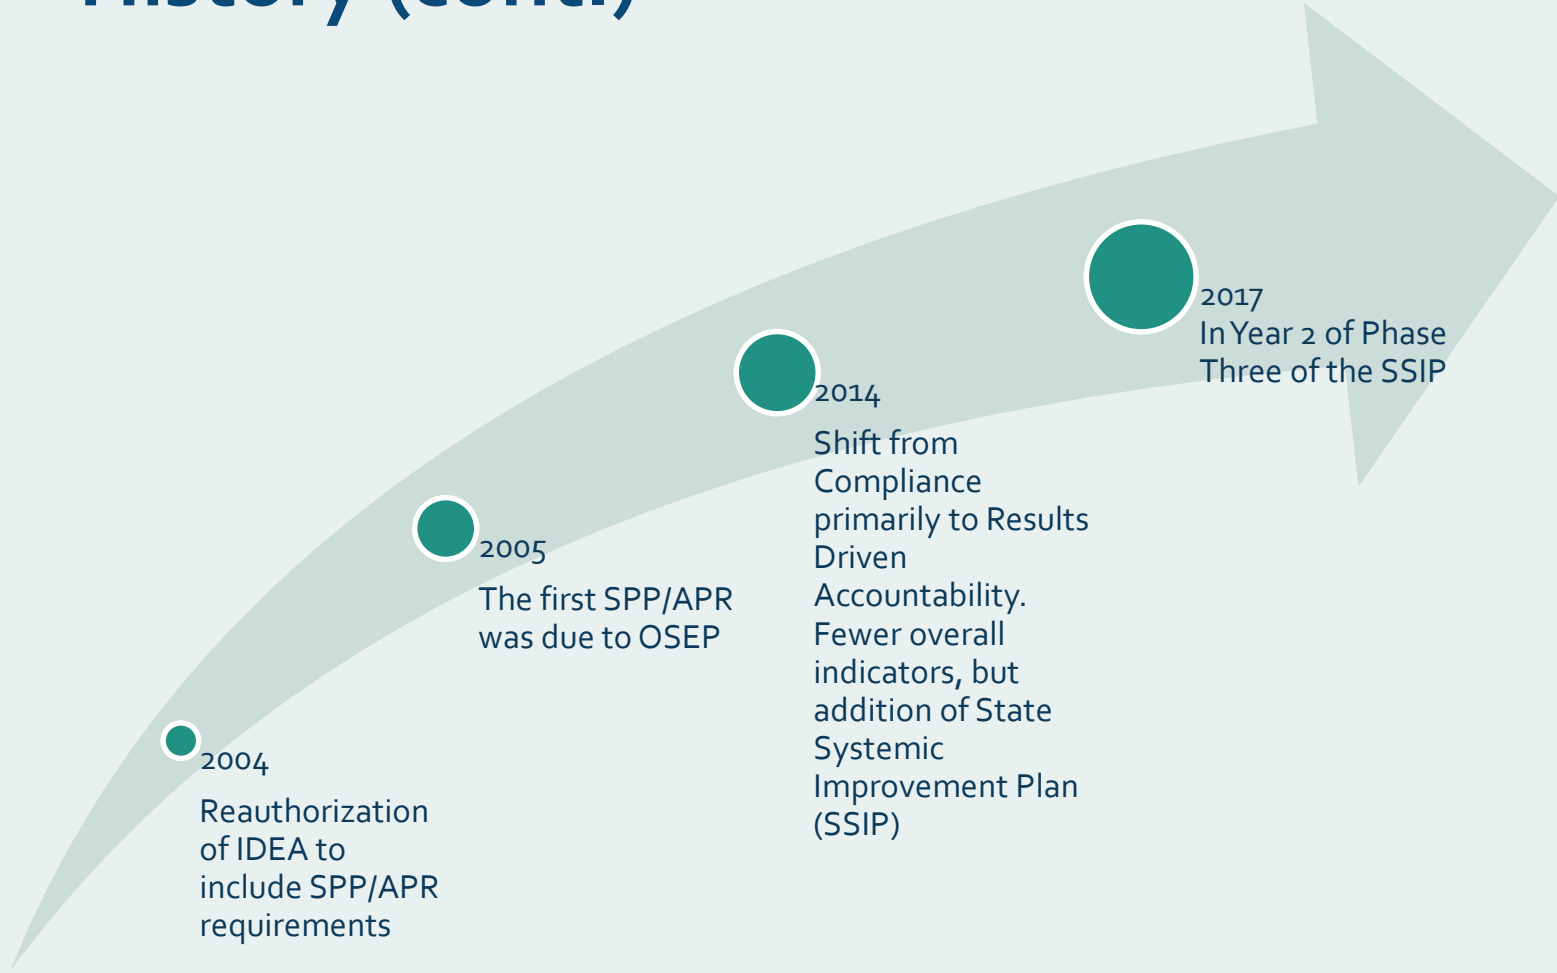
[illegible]

2004
Reauthorization of IDEA to include SPP/APR requirements

2005
The first SPP/APR was due to OSEP

2014
Shift from Compliance primarily to Results Driven Accountability. Fewer overall indicators, but addition of State Systemic Improvement Plan (SSIP)

2017
In Year 2 of Phase Three of the SSIP